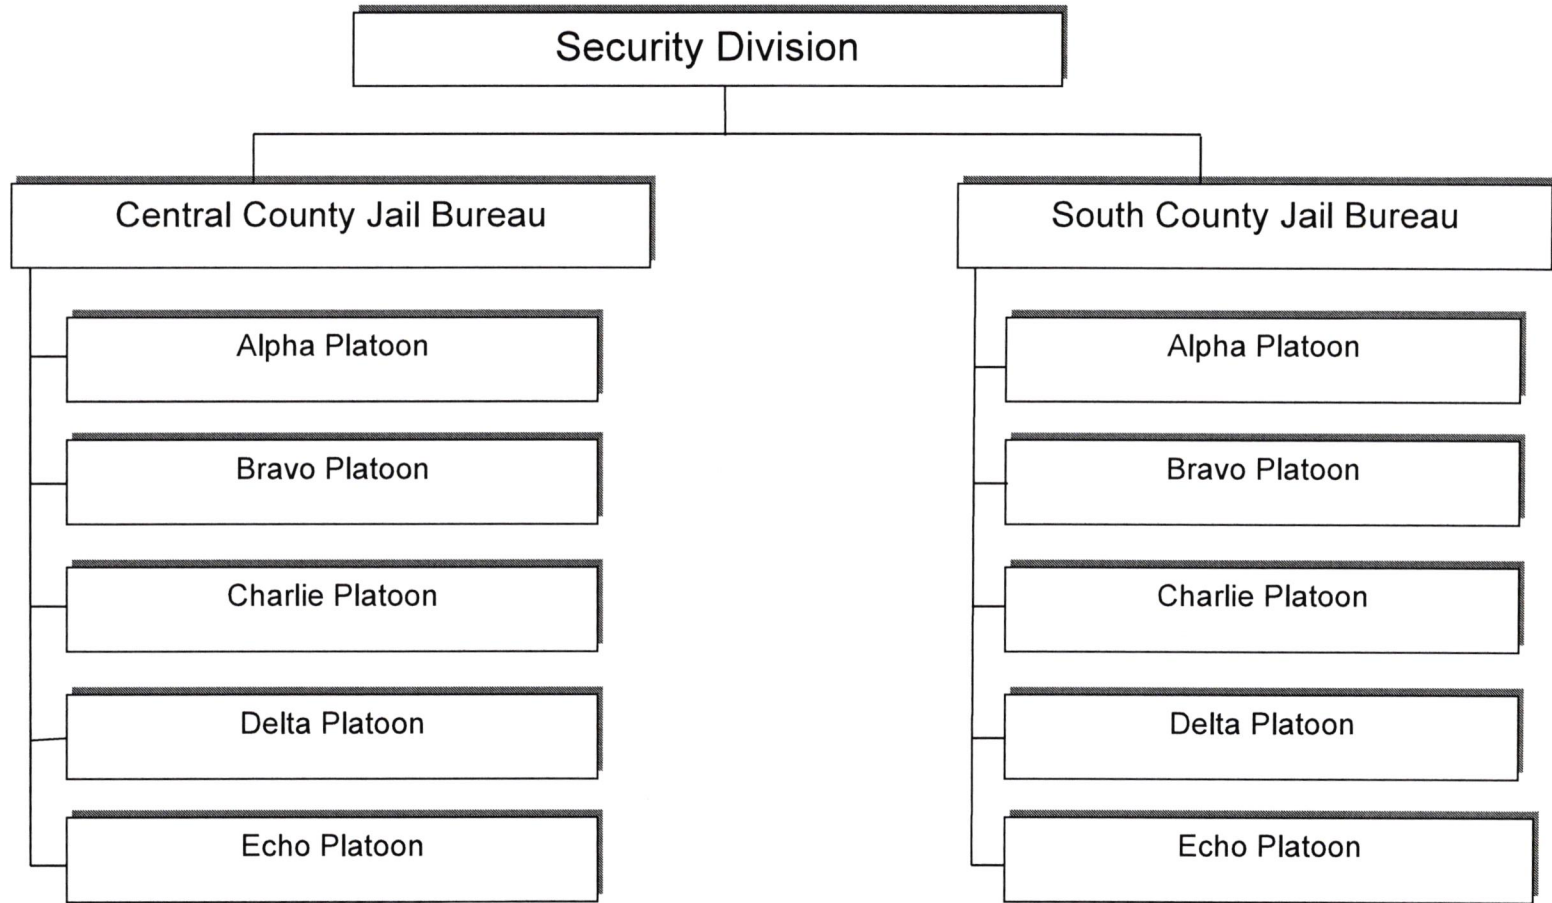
Security Division

Central County Jail Bureau

Alpha Platoon

Bravo Platoon

Charlie Platoon

Delta Platoon

Echo Platoon

South County Jail Bureau

Alpha Platoon

Bravo Platoon

Charlie Platoon

Delta Platoon

Echo Platoon